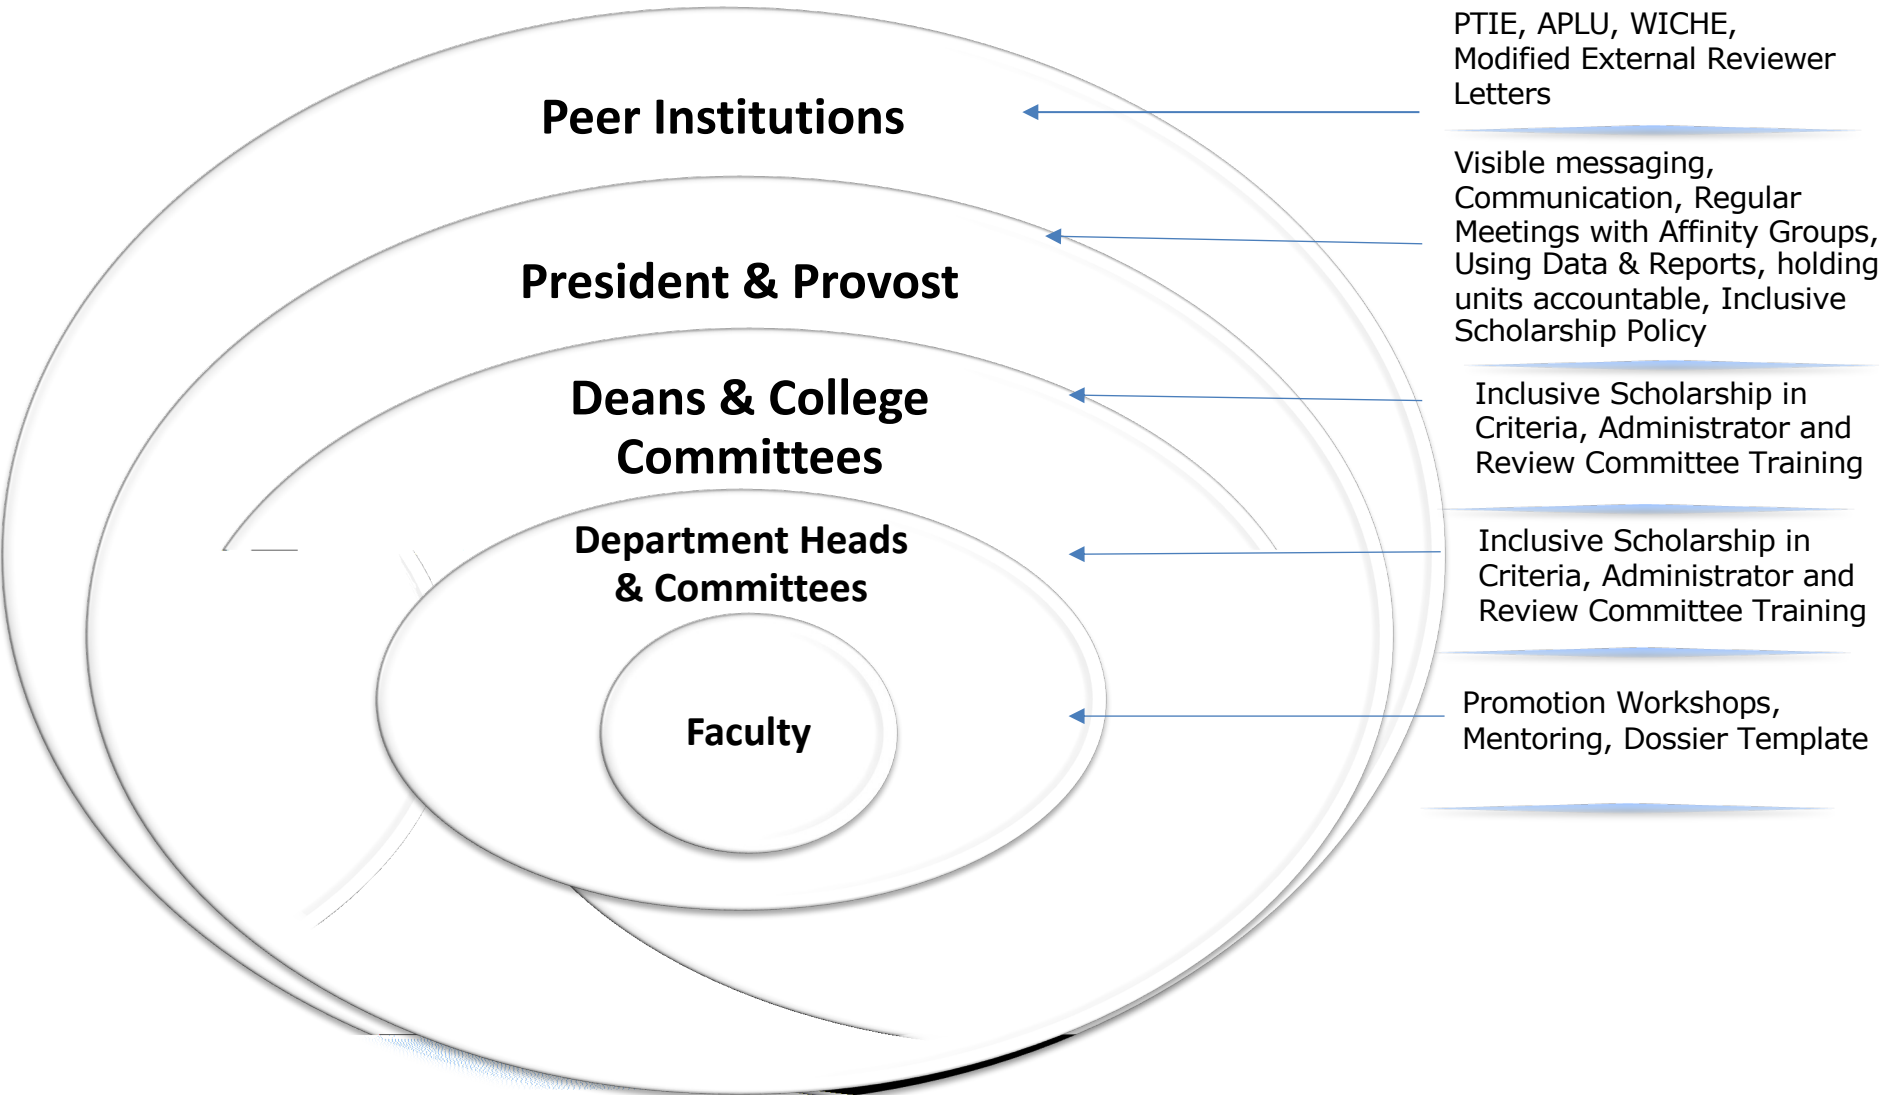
Peer Institutions

President & Provost

Deans & College Committees

Department Heads & Committees

Faculty

PTIE, APLU, WICHE, Modified External Reviewer Letters

Visible messaging, Communication, Regular Meetings with Affinity Groups, Using Data & Reports, holding units accountable, Inclusive Scholarship Policy

Inclusive Scholarship in Criteria, Administrator and Review Committee Training

Inclusive Scholarship in Criteria, Administrator and Review Committee Training

Promotion Workshops, Mentoring, Dossier Template